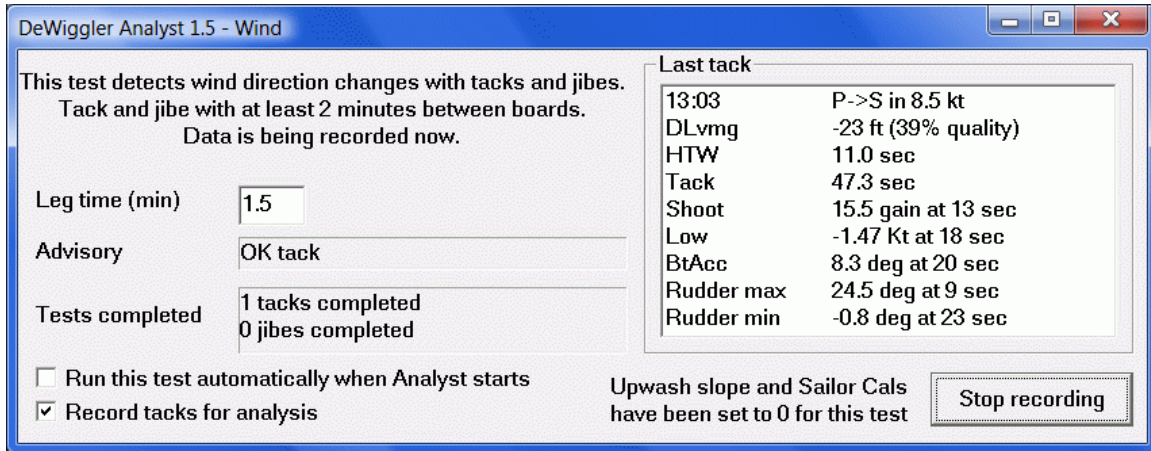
DeWiggler Analyst 1.5 - Wind

This test detects wind direction changes with tacks and jibes.
Tack and jibe with at least 2 minutes between boards.
Data is being recorded now.

Leg time (min) 1.5

Advisory OK tack

Tests completed 1 tacks completed
0 jibes completed

Run this test automatically when Analyst starts

Record tacks for analysis

Last tack

| | |
|---|---|
| 13:03 | P->S in 8.5 kt |
| DLvmg | -23 ft (39% quality) |
| HTW | 11.0 sec |
| Tack | 47.3 sec |
| Shoot | 15.5 gain at 13 sec |
| Low | -1.47 Kt at 18 sec |
| BtAcc | 8.3 deg at 20 sec |
| Rudder max | 24.5 deg at 9 sec |
| Rudder min | -0.8 deg at 23 sec |

Upwash slope and Sailor Cals have been set to 0 for this test

Stop recording